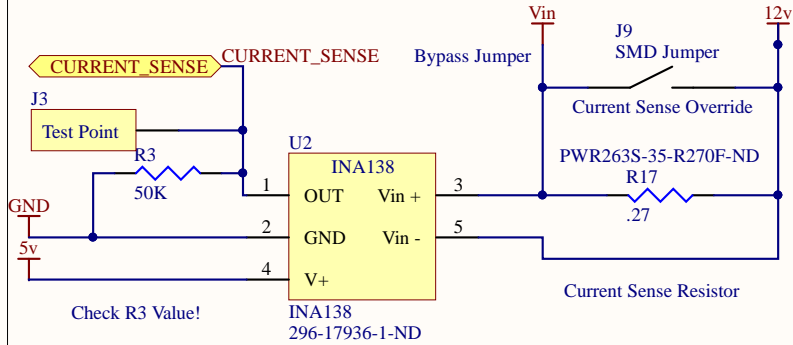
CURRENT_SENSE
CURRENT_SENSE
J3
Test Point
R3
50K
GND
5v
Check R3 Value!
U2
INA138
1 OUT
2 GND
4 V+
Vin + 3
Vin - 5
INA138
296-17936-1-ND
Vin
12v
Bypass Jumper
J9
SMD Jumper
Current Sense Override
PWR263S-35-R270F-ND
R17
.27
Current Sense Resistor